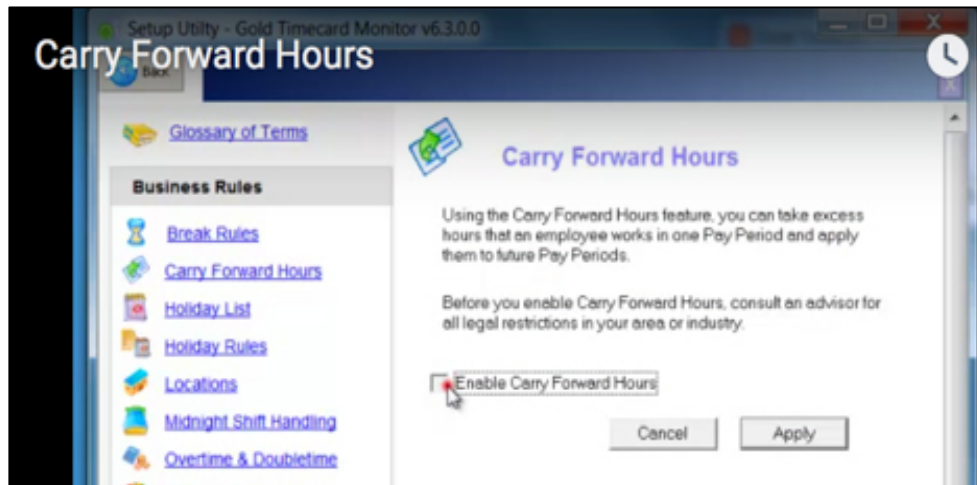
Carry Forward Hours

Setup Utility - Gold Timecard Monitor v6.3.0.0

Back

Glossary of Terms

Business Rules

Break Rules

Carry Forward Hours

Holiday List

Holiday Rules

Locations

Midnight Shift Handling

Overtime & Doubletime

Carry Forward Hours

Using the Carry Forward Hours feature, you can take excess hours that an employee works in one Pay Period and apply them to future Pay Periods.

Before you enable Carry Forward Hours, consult an advisor for all legal restrictions in your area or industry.

Enable Carry Forward Hours

Cancel

Apply